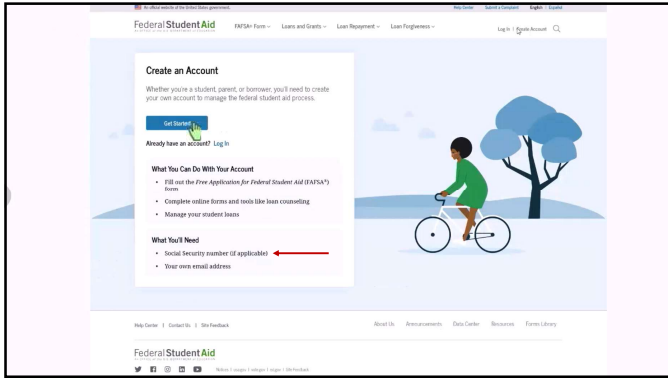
An official website of the United States government. Help Center Submit a Complaint English | Español

Federal Student Aid An official site of the U.S. Department of Education FAFSA® Form Loans and Grants Loan Repayment Loan Forgiveness Log In | Create Account

Create an Account

Whether you're a student, parent, or borrower, you'll need to create your own account to manage the federal student aid process.

Get Started

Already have an account? Log In

What You Can Do With Your Account

• Fill out the Free Application for Federal Student Aid (FAFSA®) form
• Complete online forms and tools like loan counseling
• Manage your student loans

What You'll Need

• Social Security number (if applicable)
• Your own email address

Help Center | Contact Us | Site Feedback

About Us Announcements Data Center Resources Forms Library

Federal Student Aid An official site of the U.S. Department of Education

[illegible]